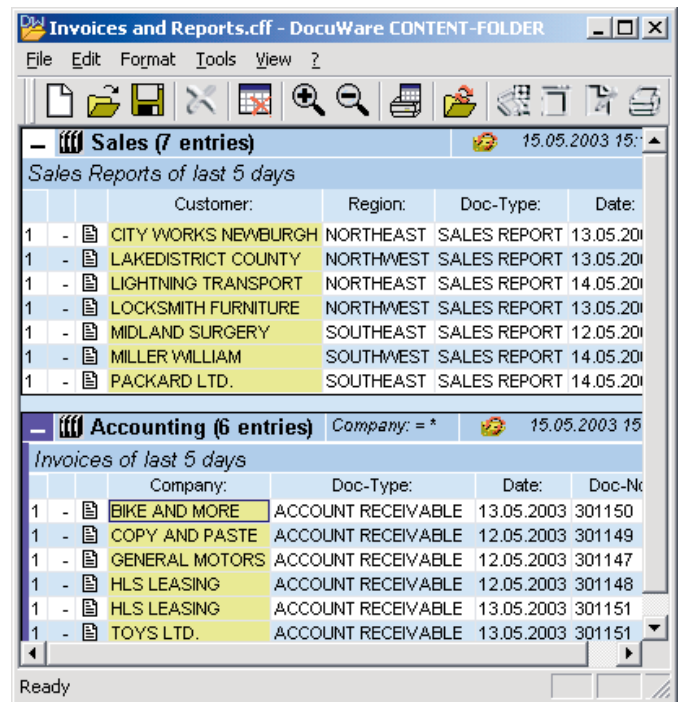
Invoices and Reports.cff - DocuWare CONTENT-FOLDER

File Edit Format Tools View ?

Sales (7 entries) 15.05.2003 15:

Sales Reports of last 5 days

| | | | Customer: | Region: | Doc-Type: | Date: |
|---|---|---|---|---|---|---|
| 1 | - | | CITY WORKS NEWBURGH | NORTHEAST | SALES REPORT | 13.05.20 |
| 1 | - | | LAKEDISTRICT COUNTY | NORTHWEST | SALES REPORT | 13.05.20 |
| 1 | - | | LIGHTNING TRANSPORT | NORTHEAST | SALES REPORT | 14.05.20 |
| 1 | - | | LOCKSMITH FURNITURE | NORTHWEST | SALES REPORT | 13.05.20 |
| 1 | - | | MIDLAND SURGERY | SOUTHEAST | SALES REPORT | 12.05.20 |
| 1 | - | | MILLER WILLIAM | SOUTHWEST | SALES REPORT | 14.05.20 |
| 1 | - | | PACKARD LTD. | SOUTHEAST | SALES REPORT | 14.05.20 |

Accounting (6 entries) Company: = * 15.05.2003 15

Invoices of last 5 days

| | | | Company: | Doc-Type: | Date: | Doc-N |
|---|---|---|---|---|---|---|
| 1 | - | | BIKE AND MORE | ACCOUNT RECEIVABLE | 13.05.2003 | 301150 |
| 1 | - | | COPY AND PASTE | ACCOUNT RECEIVABLE | 12.05.2003 | 301149 |
| 1 | - | | GENERAL MOTORS | ACCOUNT RECEIVABLE | 12.05.2003 | 301147 |
| 1 | - | | HLS LEASING | ACCOUNT RECEIVABLE | 12.05.2003 | 301148 |
| 1 | - | | HLS LEASING | ACCOUNT RECEIVABLE | 13.05.2003 | 301151 |
| 1 | - | | TOYS LTD. | ACCOUNT RECEIVABLE | 13.05.2003 | 301151 |

Ready